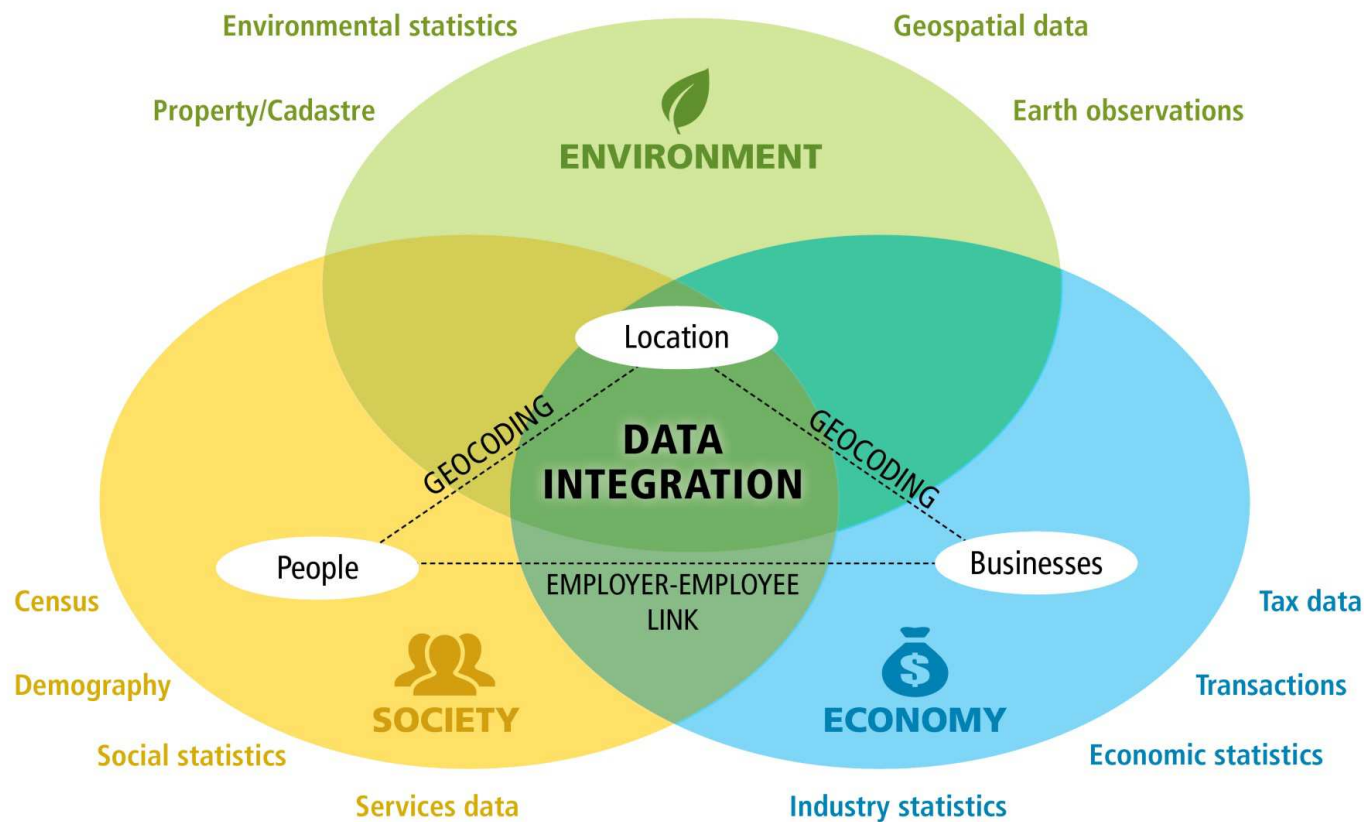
Environmental statistics

Geospatial data

Property/Cadastre

Earth observations

ENVIRONMENT

Location

GEOCODING

DATA INTEGRATION

GEOCODING

People

Businesses

EMPLOYER-EMPLOYEE LINK

Census

Tax data

Demography

Transactions

SOCIETY

$

ECONOMY

Social statistics

Economic statistics

Services data

Industry statistics